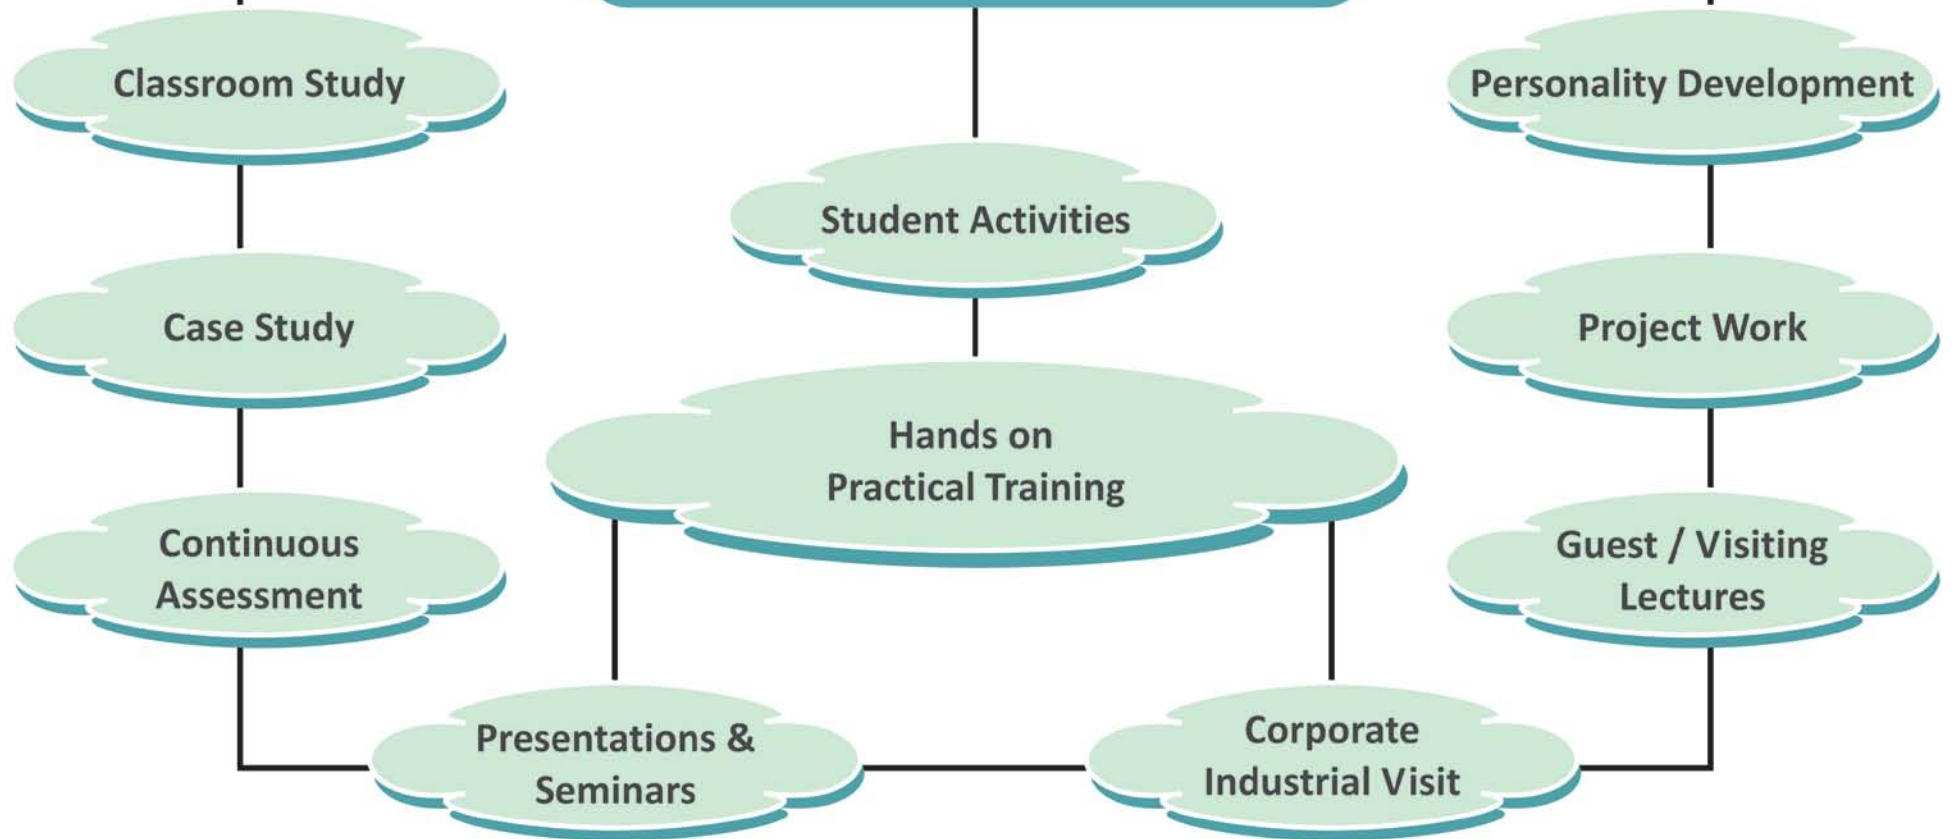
Classroom Study

Personality Development

Student Activities

Case Study

Project Work

Hands on Practical Training

Continuous Assessment

Guest / Visiting Lectures

Presentations & Seminars

Corporate Industrial Visit